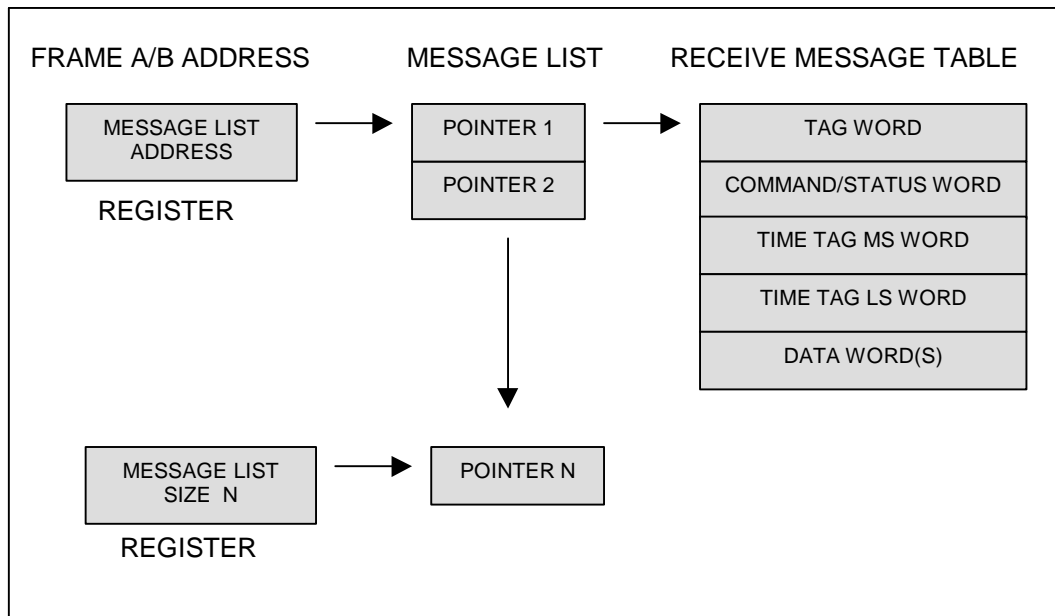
FRAME A/B ADDRESS

MESSAGE LIST

RECEIVE MESSAGE TABLE

MESSAGE LIST ADDRESS

REGISTER

POINTER 1

POINTER 2

TAG WORD

COMMAND/STATUS WORD

TIME TAG MS WORD

TIME TAG LS WORD

DATA WORD(S)

MESSAGE LIST SIZE N

REGISTER

POINTER N